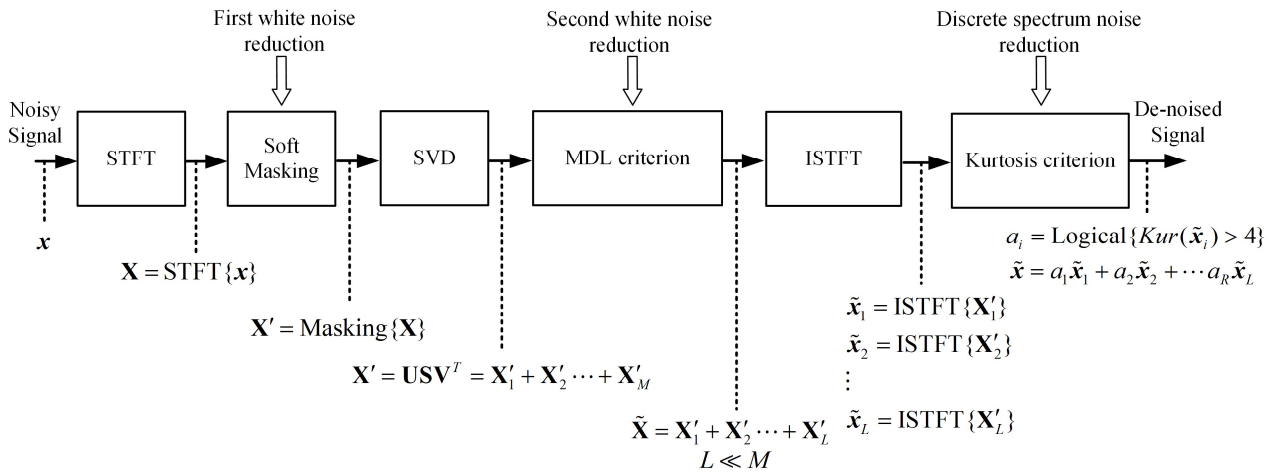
First white noise reduction

Second white noise reduction

Discrete spectrum noise reduction

Noisy Signal

STFT

Soft Masking

SVD

MDL criterion

ISTFT

Kurtosis criterion

De-noised Signal

$\boldsymbol{x}$

$\mathbf{X} = \text{STFT}\{\boldsymbol{x}\}$

$\mathbf{X}' = \text{Masking}\{\mathbf{X}\}$

$\mathbf{X}' = \mathbf{USV}^T = \mathbf{X}'_1 + \mathbf{X}'_2 \cdots + \mathbf{X}'_M$

$\tilde{\mathbf{X}} = \mathbf{X}'_1 + \mathbf{X}'_2 \cdots + \mathbf{X}'_L$
$L \ll M$

$\tilde{\boldsymbol{x}}_1 = \text{ISTFT}\{\mathbf{X}'_1\}$
$\tilde{\boldsymbol{x}}_2 = \text{ISTFT}\{\mathbf{X}'_2\}$
$\vdots$
$\tilde{\boldsymbol{x}}_L = \text{ISTFT}\{\mathbf{X}'_L\}$

$a_i = \text{Logical}\{Kur(\tilde{\boldsymbol{x}}_i) > 4\}$
$\tilde{\boldsymbol{x}} = a_1\tilde{\boldsymbol{x}}_1 + a_2\tilde{\boldsymbol{x}}_2 + \cdots a_R\tilde{\boldsymbol{x}}_L$